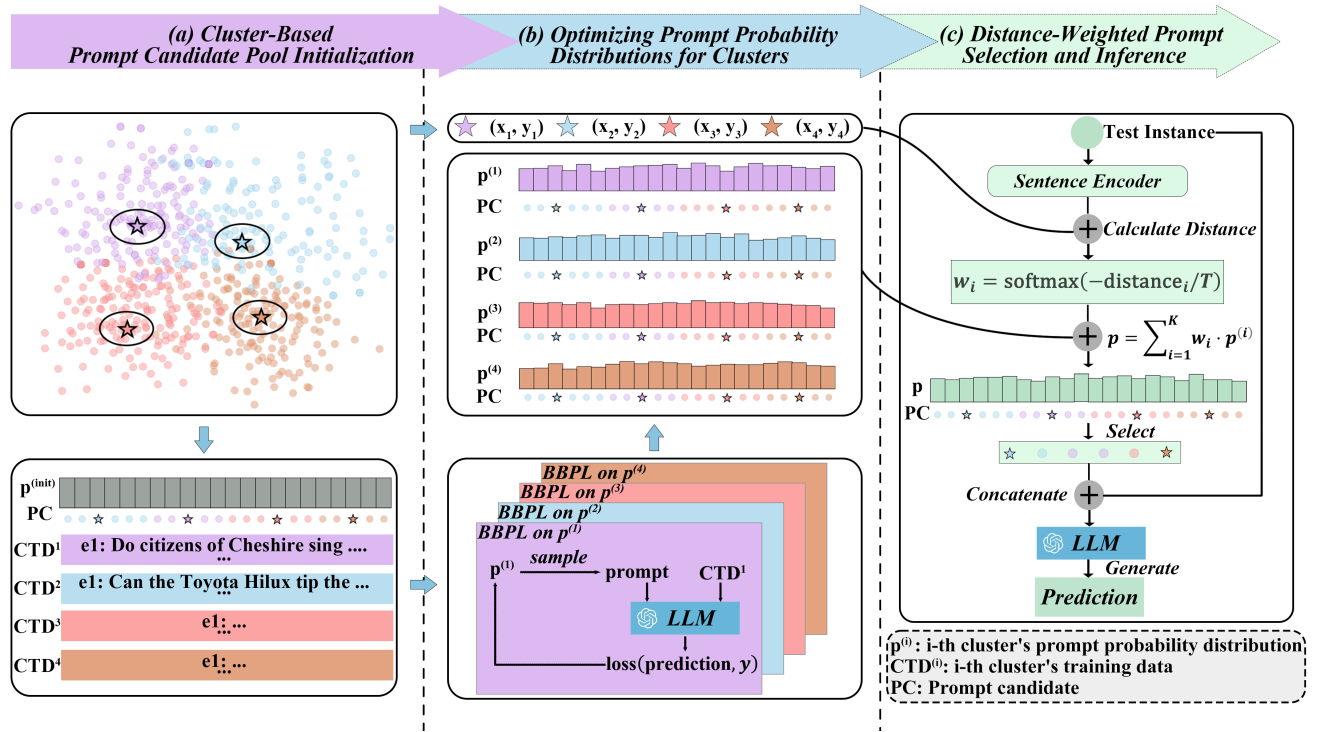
(a) Cluster-Based Prompt Candidate Pool Initialization

(b) Optimizing Prompt Probability Distributions for Clusters

(c) Distance-Weighted Prompt Selection and Inference

$p^{(init)}$
PC
CTD$^1$ e1: Do citizens of Cheshire sing ....
...
CTD$^2$ e1: Can the Toyota Hilux tip the ...
CTD$^3$ e1: ...
...
CTD$^4$ e1: ...
...

$(x_1, y_1)$ $(x_2, y_2)$ $(x_3, y_3)$ $(x_4, y_4)$

$p^{(1)}$
PC
$p^{(2)}$
PC
$p^{(3)}$
PC
$p^{(4)}$
PC

BBPL on $p^{(4)}$
BBPL on $p^{(3)}$
BBPL on $p^{(2)}$
BBPL on $p^{(1)}$
$p^{(1)}$ sample prompt CTD$^1$
LLM
loss(prediction, $y$)

Test Instance
Sentence Encoder
Calculate Distance
$w_i = \text{softmax}(-\text{distance}_i/T)$
$p = \sum_{i=1}^{K} w_i \cdot p^{(i)}$
p
PC
Select
Concatenate
LLM
Generate
Prediction

$p^{(i)}$: i-th cluster's prompt probability distribution
CTD$^{(i)}$: i-th cluster's training data
PC: Prompt candidate